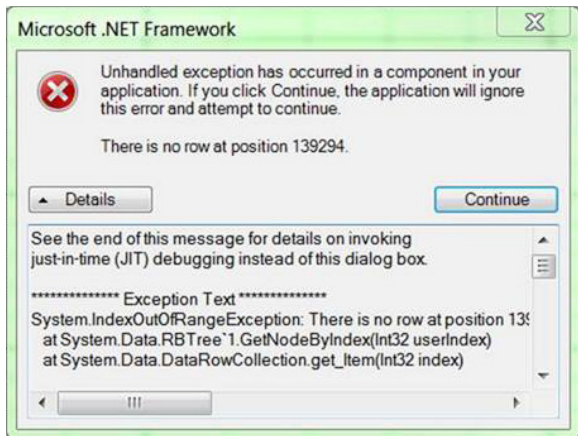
Microsoft .NET Framework

Unhandled exception has occurred in a component in your application. If you click Continue, the application will ignore this error and attempt to continue.

There is no row at position 139294.

Details

Continue

See the end of this message for details on invoking just-in-time (JIT) debugging instead of this dialog box.

************** Exception Text **************
System.IndexOutOfRangeException: There is no row at position 13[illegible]
at System.Data.RBTree`1.GetNodeByIndex(Int32 userIndex)
at System.Data.DataRowCollection.get_Item(Int32 index)